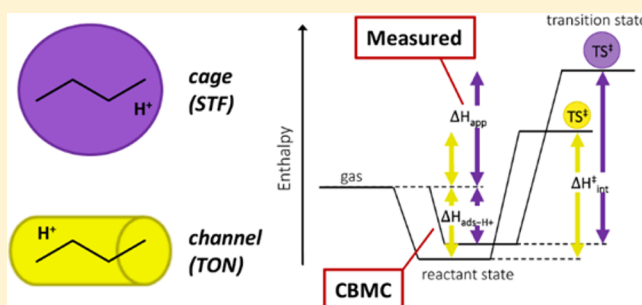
$H^+$

cage (STF)

$H^+$

channel (TON)

Enthalpy

Measured

transition state

$TS^\ddagger$

$TS^\ddagger$

$\Delta H_{app}$

gas

$\Delta H_{ads-H+}$

$\Delta H^\ddagger_{int}$

reactant state

CBMC